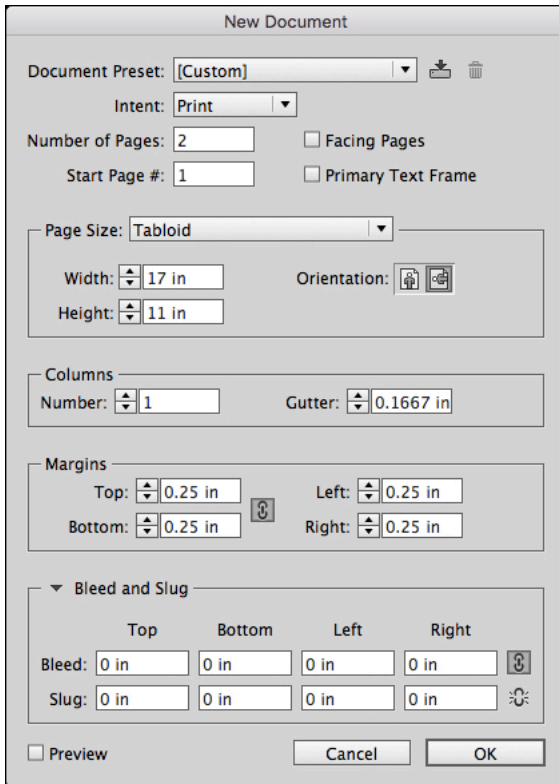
New Document

Document Preset: [Custom]

Intent: Print

Number of Pages: 2

Facing Pages

Start Page #: 1

Primary Text Frame

Page Size: Tabloid

Width: 17 in

Height: 11 in

Orientation:

Columns

Number: 1

Gutter: 0.1667 in

Margins

Top: 0.25 in

Bottom: 0.25 in

Left: 0.25 in

Right: 0.25 in

Bleed and Slug

| | Top | Bottom | Left | Right |
|---|---|---|---|---|
| Bleed: | 0 in | 0 in | 0 in | 0 in |
| Slug: | 0 in | 0 in | 0 in | 0 in |

Preview

Cancel

OK